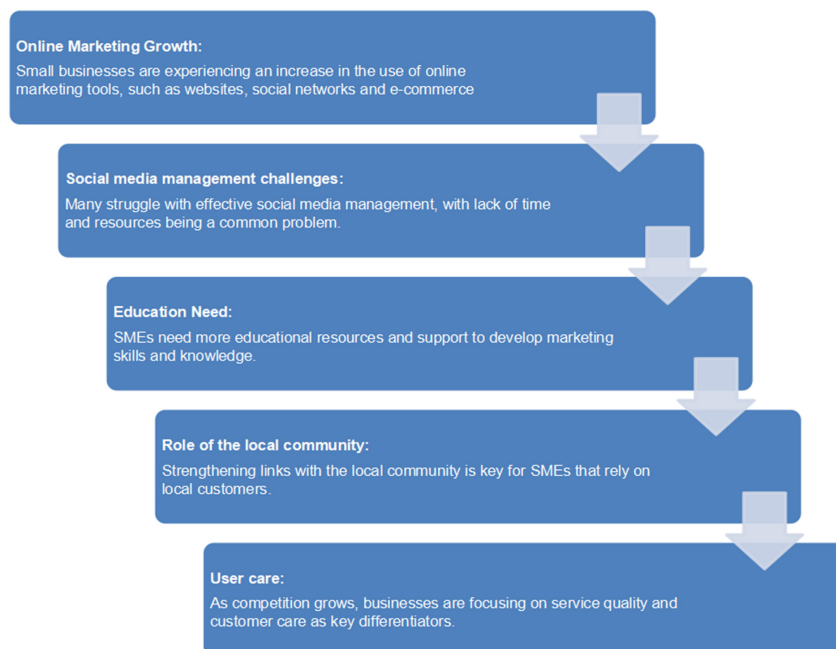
Online Marketing Growth:
Small businesses are experiencing an increase in the use of online marketing tools, such as websites, social networks and e-commerce

Social media management challenges:
Many struggle with effective social media management, with lack of time and resources being a common problem.

Education Need:
SMEs need more educational resources and support to develop marketing skills and knowledge.

Role of the local community:
Strengthening links with the local community is key for SMEs that rely on local customers.

User care:
As competition grows, businesses are focusing on service quality and customer care as key differentiators.